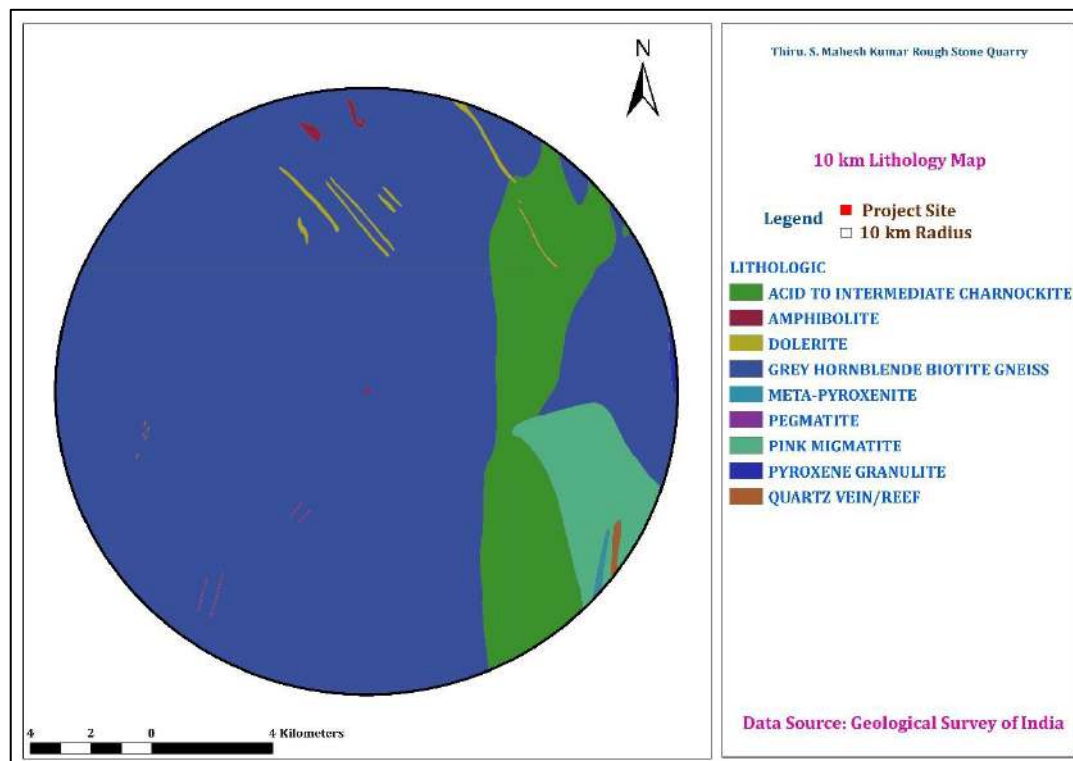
N

4 2 0 4 Kilometers

Thiru. S. Mahesh Kumar Rough Stone Quarry

10 km Lithology Map

Legend
Project Site
10 km Radius

LITHOLOGIC
ACID TO INTERMEDIATE CHARNOCKITE
AMPHIBOLITE
DOLERITE
GREY HORNBLENDE BIOTITE GNEISS
META-PYROXENITE
PEGMATITE
PINK MIGMATITE
PYROXENE GRANULITE
QUARTZ VEIN/REEF

Data Source: Geological Survey of India